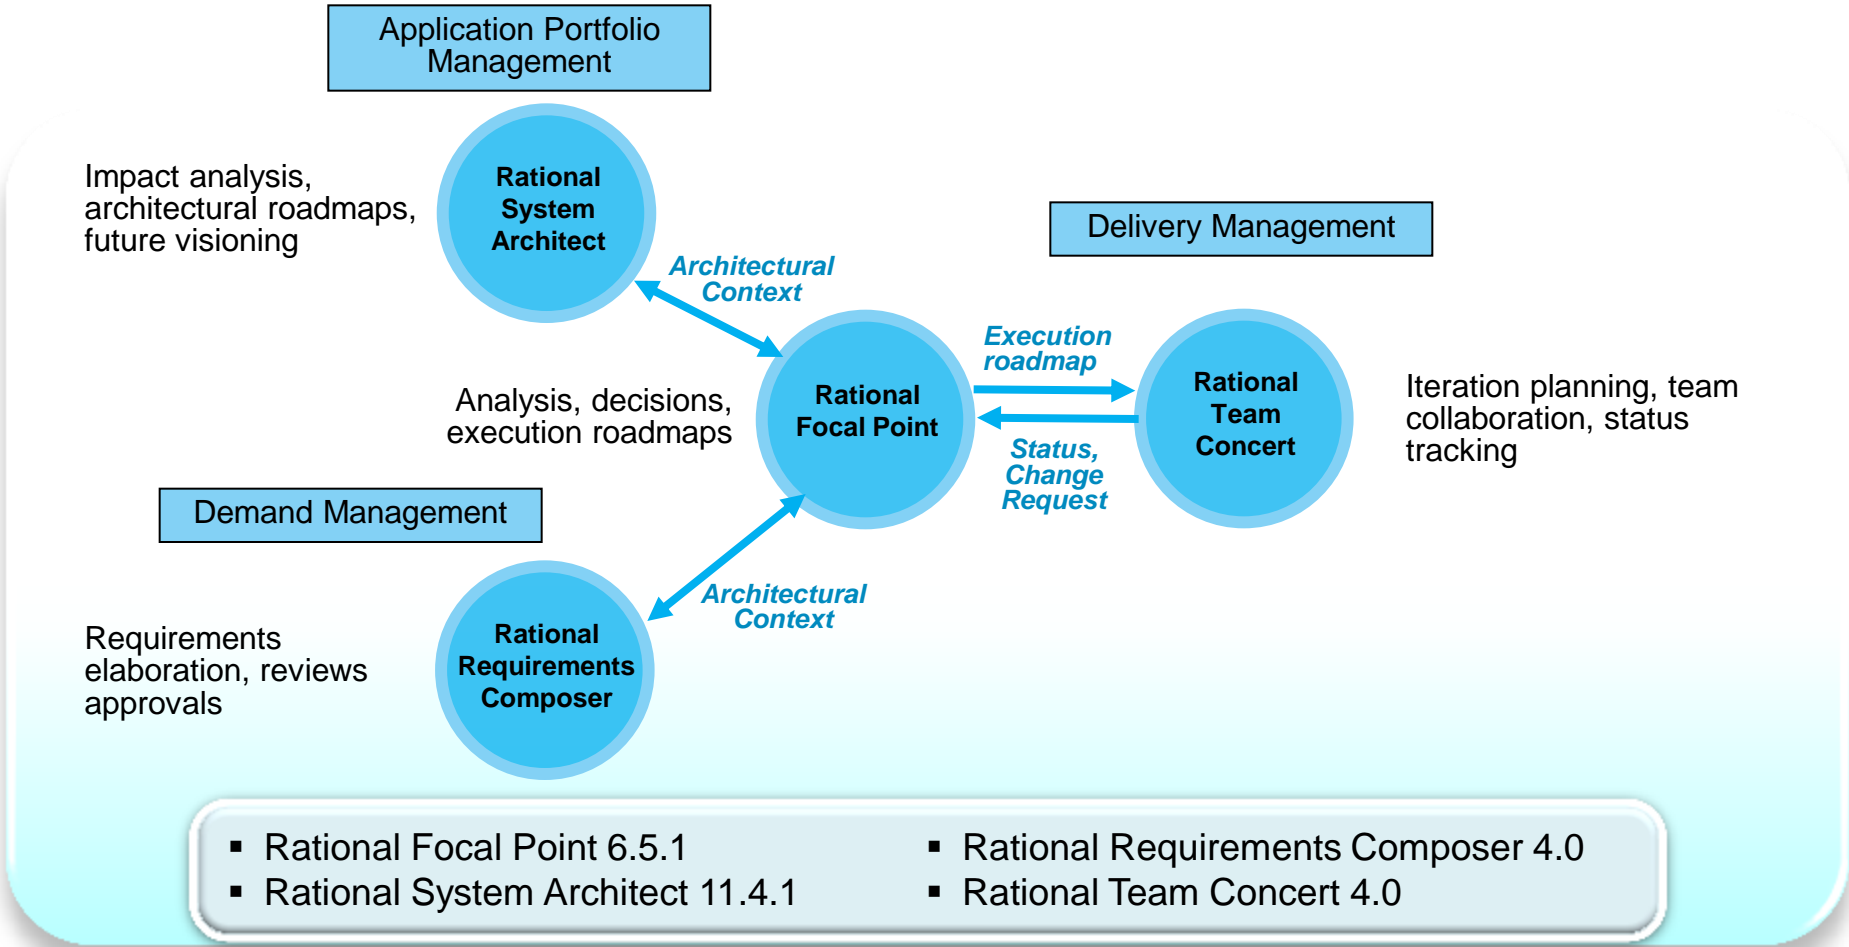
Application Portfolio Management

Impact analysis, architectural roadmaps, future visioning

Rational System Architect

Architectural Context

Delivery Management

Execution roadmap

Rational Focal Point

Rational Team Concert

Iteration planning, team collaboration, status tracking

Analysis, decisions, execution roadmaps

Status, Change Request

Demand Management

Architectural Context

Requirements elaboration, reviews approvals

Rational Requirements Composer

▪ Rational Focal Point 6.5.1
▪ Rational System Architect 11.4.1

▪ Rational Requirements Composer 4.0
▪ Rational Team Concert 4.0